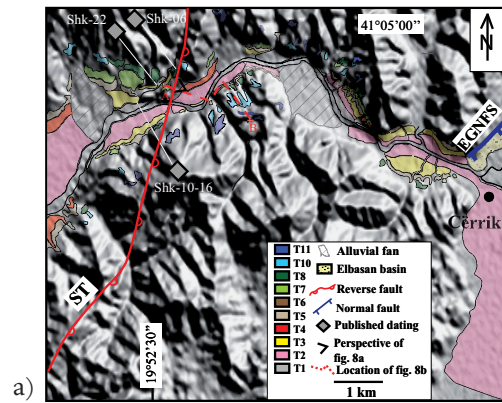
Shk-22
Shk-06
41°05'00"
N
EGNFS
Shk-10-16
Cërrik
ST
19°52'30"

T11
T10
T8
T7
T6
T5
T4
T3
T2
T1

Alluvial fan
Elbasan basin
Reverse fault
Normal fault
Published dating
Perspective of fig. 8a
Location of fig. 8b

1 km

a)